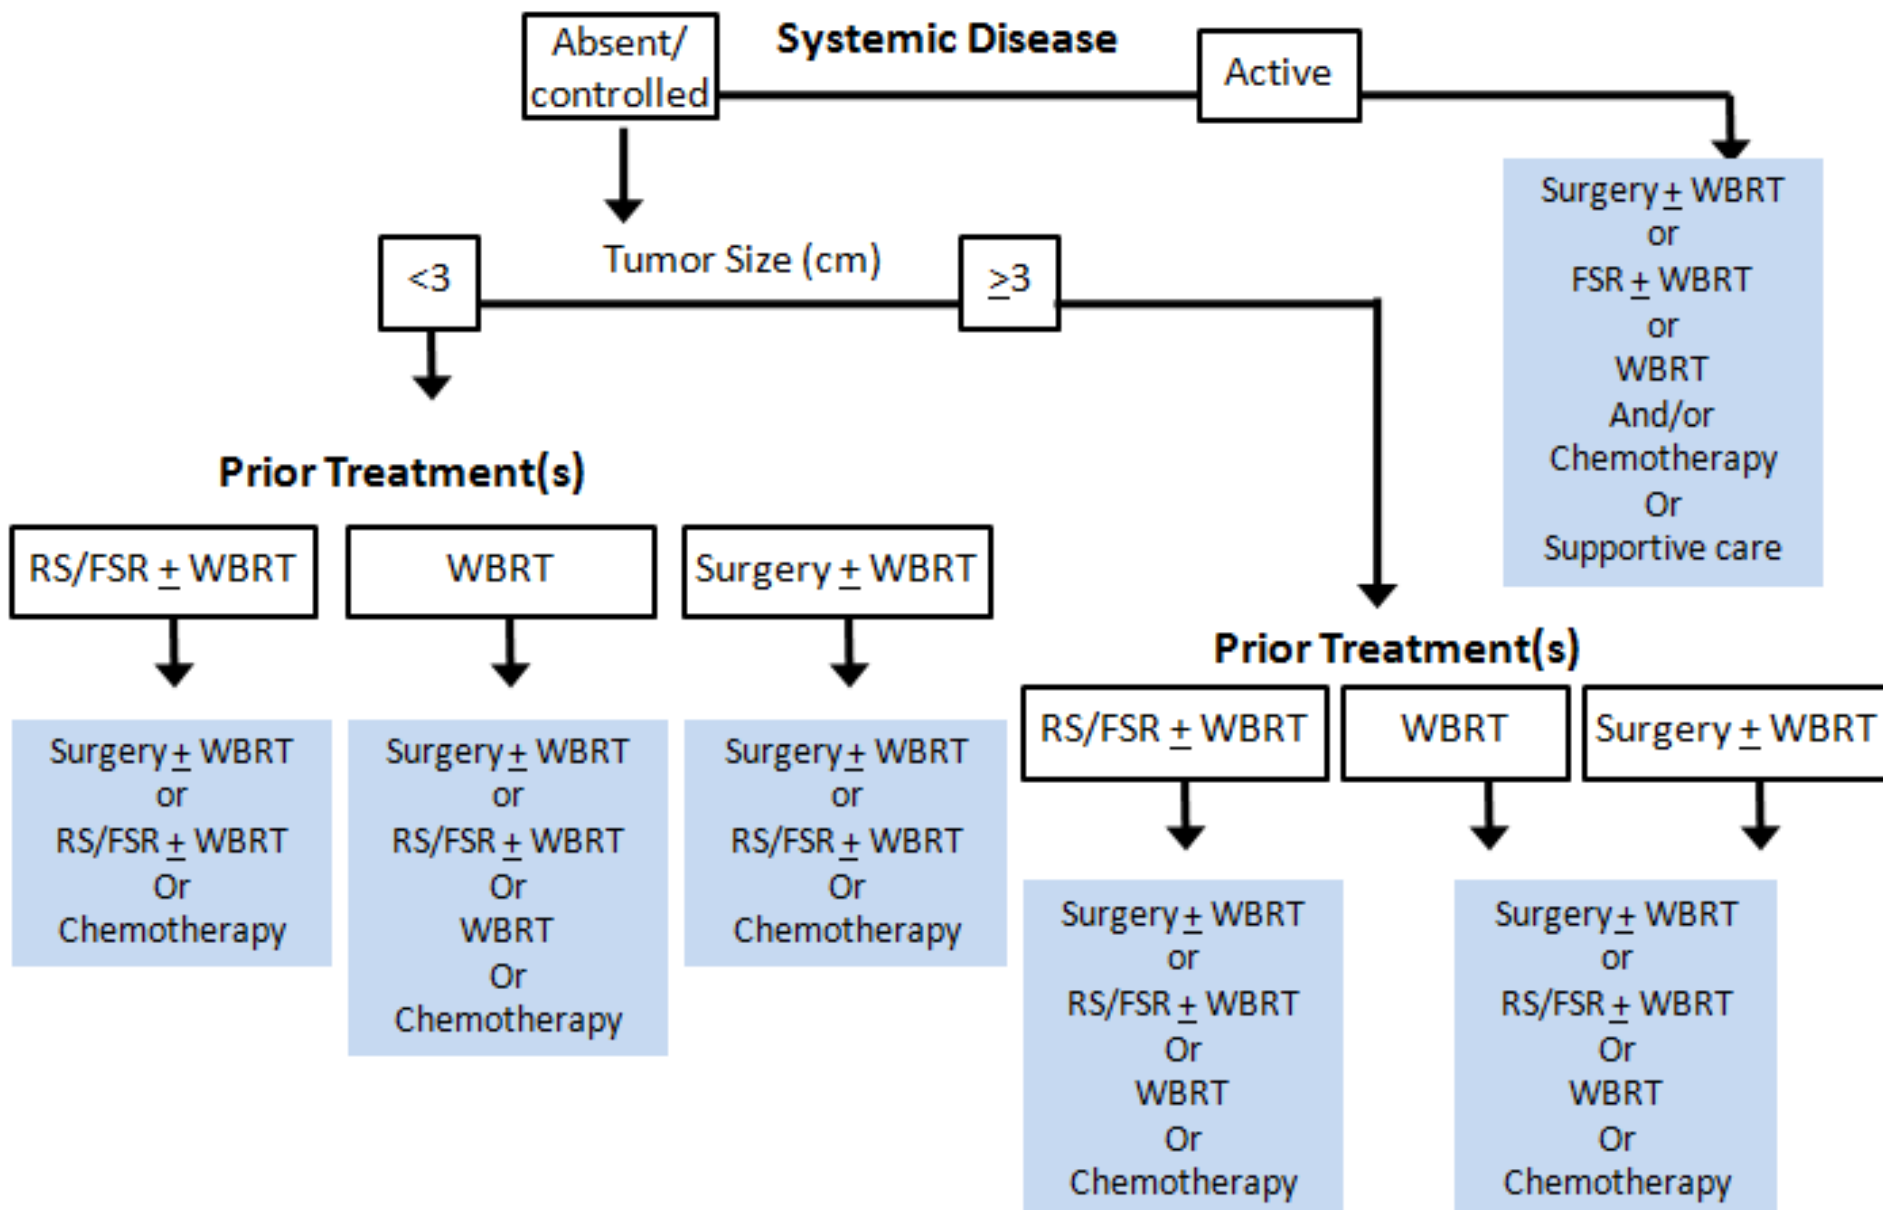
Absent/ controlled

Systemic Disease

Active

Surgery $\pm$ WBRT
or
FSR $\pm$ WBRT
or
WBRT
And/or
Chemotherapy
Or
Supportive care

<3

Tumor Size (cm)

$\geq$3

Prior Treatment(s)

RS/FSR $\pm$ WBRT

WBRT

Surgery $\pm$ WBRT

Surgery $\pm$ WBRT
or
RS/FSR $\pm$ WBRT
Or
Chemotherapy

Surgery $\pm$ WBRT
or
RS/FSR $\pm$ WBRT
Or
WBRT
Or
Chemotherapy

Surgery $\pm$ WBRT
or
RS/FSR $\pm$ WBRT
Or
Chemotherapy

Prior Treatment(s)

RS/FSR $\pm$ WBRT

WBRT

Surgery $\pm$ WBRT

Surgery $\pm$ WBRT
or
RS/FSR $\pm$ WBRT
Or
WBRT
Or
Chemotherapy

Surgery $\pm$ WBRT
or
RS/FSR $\pm$ WBRT
Or
WBRT
Or
Chemotherapy